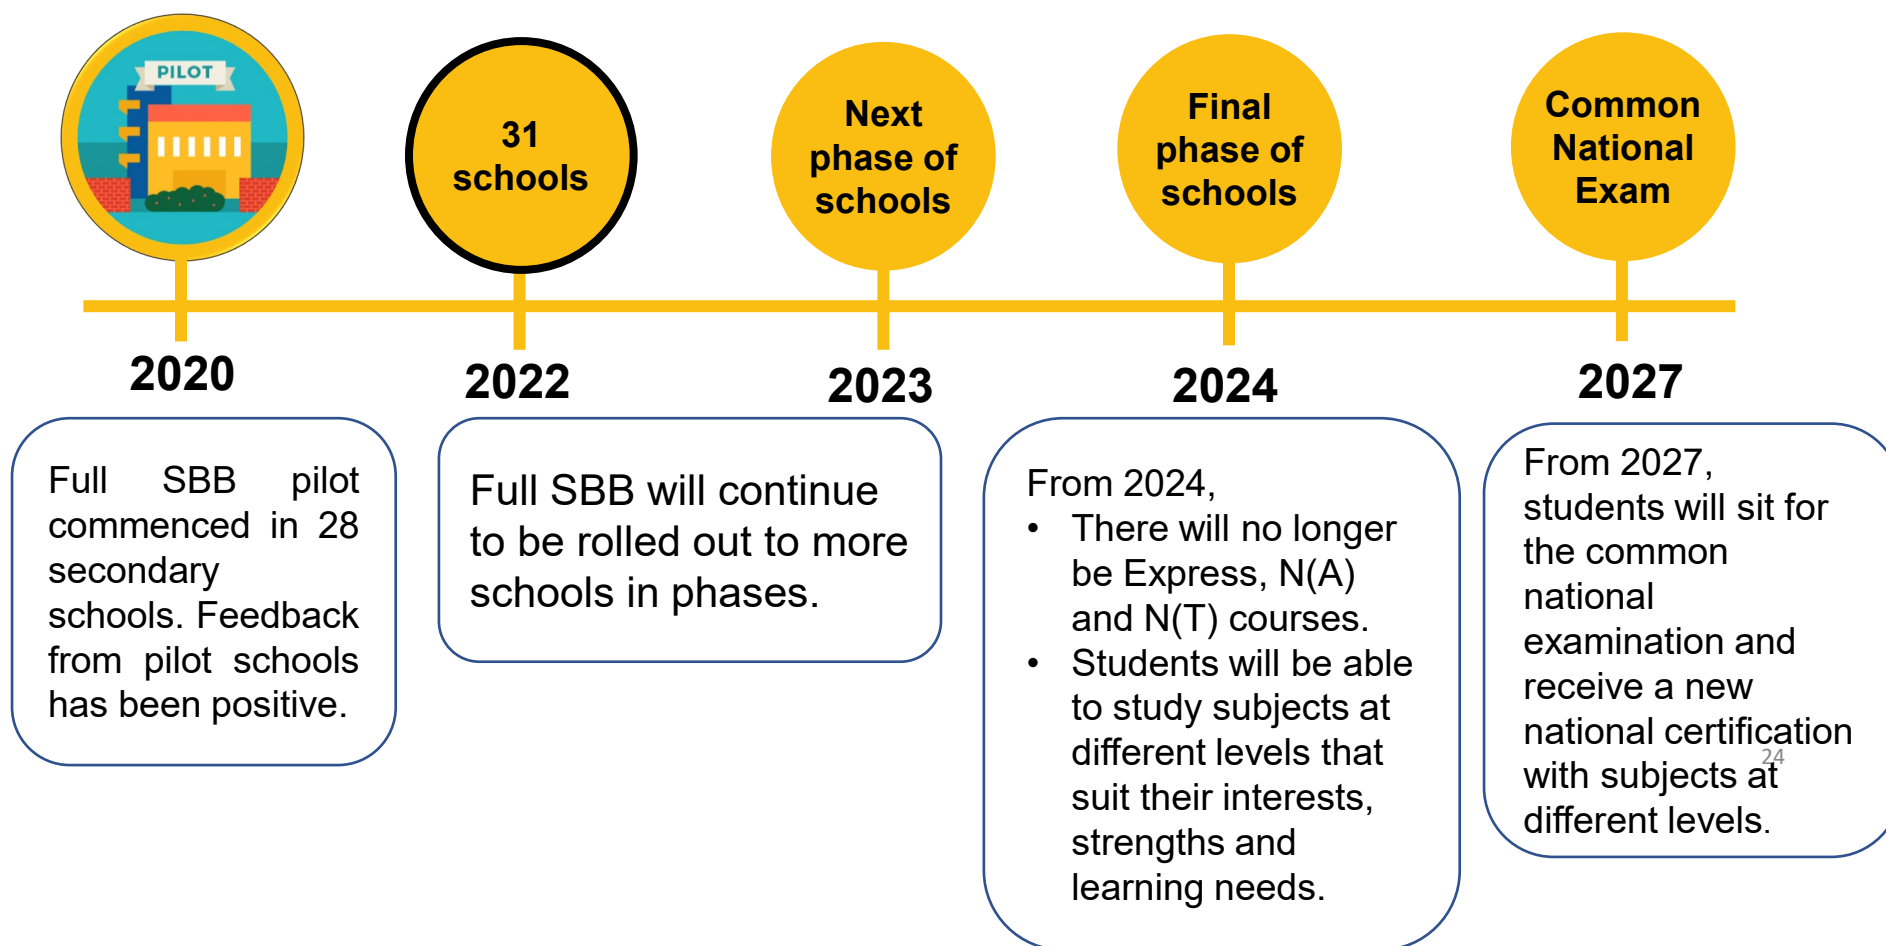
PILOT

31 schools

Next phase of schools

Final phase of schools

Common National Exam

2020

2022

2023

2024

2027

Full SBB pilot commenced in 28 secondary schools. Feedback from pilot schools has been positive.

Full SBB will continue to be rolled out to more schools in phases.

From 2024,
• There will no longer be Express, N(A) and N(T) courses.
• Students will be able to study subjects at different levels that suit their interests, strengths and learning needs.

From 2027, students will sit for the common national examination and receive a new national certification with subjects at different levels.

24